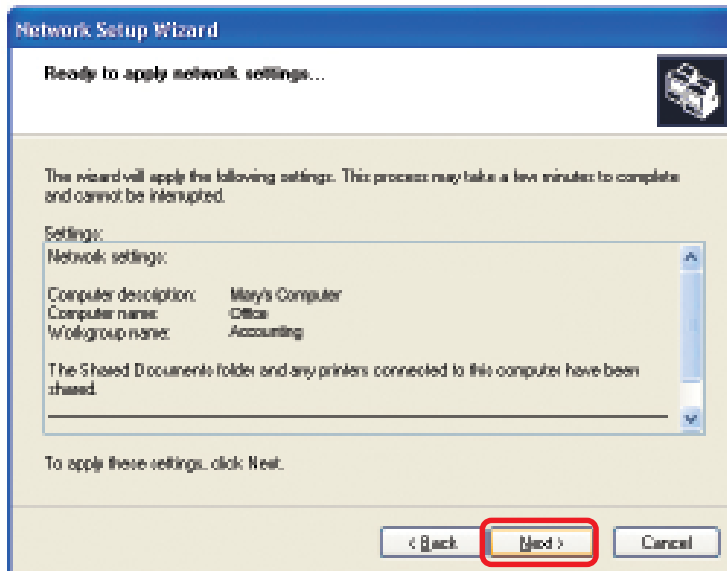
Network Setup Wizard

Ready to apply network settings...

The wizard will apply the following settings. This process may take a few minutes to complete and cannot be interrupted.

Settings:

Network settings:

| | |
|---|---|
| Computer description: | Mary's Computer |
| Computer name: | Office |
| Workgroup name: | Accounting |

The Shared Documents folder and any printers connected to this computer have been shared.

To apply these settings, click Next.

< Back
Next >
Cancel